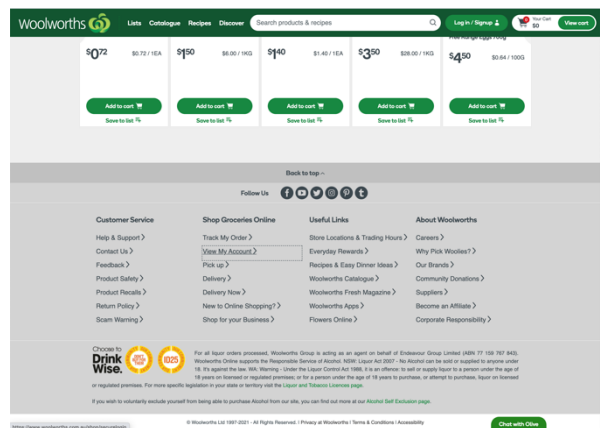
woolworths Lists Catalogue Recipes Discover Search products & recipes Log in / Signup Your Cart $0 View cart

Free Range Eggs 700g

$0.72 $0.72 / 1EA
Add to cart
Save to list

$1.50 $6.00 / 1KG
Add to cart
Save to list

$1.40 $1.40 / 1EA
Add to cart
Save to list

$3.50 $28.00 / 1KG
Add to cart
Save to list

$4.50 $0.64 / 100G
Add to cart
Save to list

Back to top

Follow Us

Customer Service
Help & Support
Contact Us
Feedback
Product Safety
Product Recalls
Return Policy
Scam Warning

Shop Groceries Online
Track My Order
View My Account
Pick up
Delivery
Delivery Now
New to Online Shopping?
Shop for your Business

Useful Links
Store Locations & Trading Hours
Everyday Rewards
Recipes & Easy Dinner Ideas
Woolworths Catalogue
Woolworths Fresh Magazine
Woolworths Apps
Flowers Online

About Woolworths
Careers
Why Pick Woolies?
Our Brands
Community Donations
Suppliers
Become an Affiliate
Corporate Responsibility

Choose to Drink Wise. 1025

For all liquor orders processed, Woolworths Group is acting as an agent on behalf of Endeavour Group Limited (ABN 77 159 767 843). Woolworths Online supports the Responsible Service of Alcohol. NSW: Liquor Act 2007 - No Alcohol can be sold or supplied to anyone under 18. It's against the law. WA: Warning - Under the Liquor Control Act 1988, it is an offence: to sell or supply liquor to a person under the age of 18 years on licensed or regulated premises; or for a person under the age of 18 years to purchase, or attempt to purchase, liquor on licensed or regulated premises. For more specific legislation in your state or territory visit the Liquor and Tobacco Licences page.

If you wish to voluntarily exclude yourself from being able to purchase Alcohol from our site, you can find out more at our Alcohol Self Exclusion page.

https://www.woolworths.com.au/shop/myaccount

© Woolworths Ltd 1997-2021 - All Rights Reserved. | Privacy at Woolworths | Terms & Conditions | Accessibility

Chat with Olive